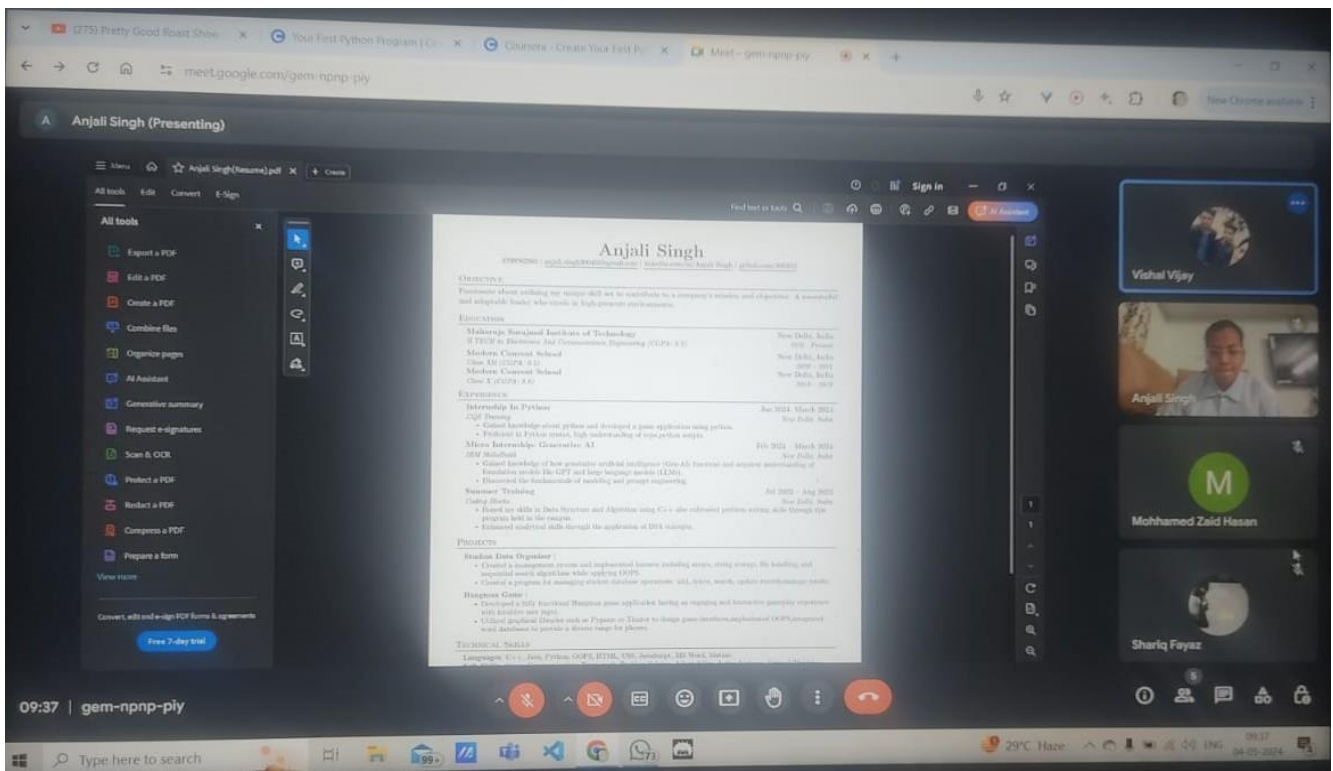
(275) Pretty Good Road Show
Your First Python Program | C
Coursera - Create Your First P
Meet - gem-npnp-piy
meet.google.com/gem-npnp-piy
New Chrome available

A Anjali Singh (Presenting)

Menu
Anjali Singh(Resume).pdf
Create
All tools Edit Convert E-Sign
Sign in
Find text or tools
AI Assistant

All tools
Export a PDF
Edit a PDF
Create a PDF
Combine files
Organize pages
AI Assistant
Generative summary
Request e-signatures
Scan & OCR
Protect a PDF
Redact a PDF
Compress a PDF
Prepare a form
View more

Convert, edit and e-sign PDF forms & agreements
Free 7-day trial

Anjali Singh
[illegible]

Objective
Passionate about utilizing my unique skill set to contribute to a company's mission and objectives. A resourceful and adaptable leader who excels in high-pressure environments.

Education
Maharaja Surajmal Institute of Technology New Delhi, India
B.TECH in Electronics And Communication Engineering (CGPA: 8.3) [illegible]
Modern Convent School New Delhi, India
Class XII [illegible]
Modern Convent School New Delhi, India
Class X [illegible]

Experience
Internship In Python Jan 2024 - March 2024
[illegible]
• Gained knowledge about python and developed a game application using python.
• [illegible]
Micro Internship: Generative AI Feb 2024 - March 2024
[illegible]
• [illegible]
• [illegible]
Summer Training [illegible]
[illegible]
• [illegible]
• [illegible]

Projects
Student Data Organiser :
• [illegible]
• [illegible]
Hangman Game :
• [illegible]
• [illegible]

Technical Skills
Languages: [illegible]

Vishal Vijay
Anjali Singh
M
Mohhamed Zaid Hasan
Shariq Fayaz

09:37 | gem-npnp-piy

Type here to search
29°C Haze ENG 09:37